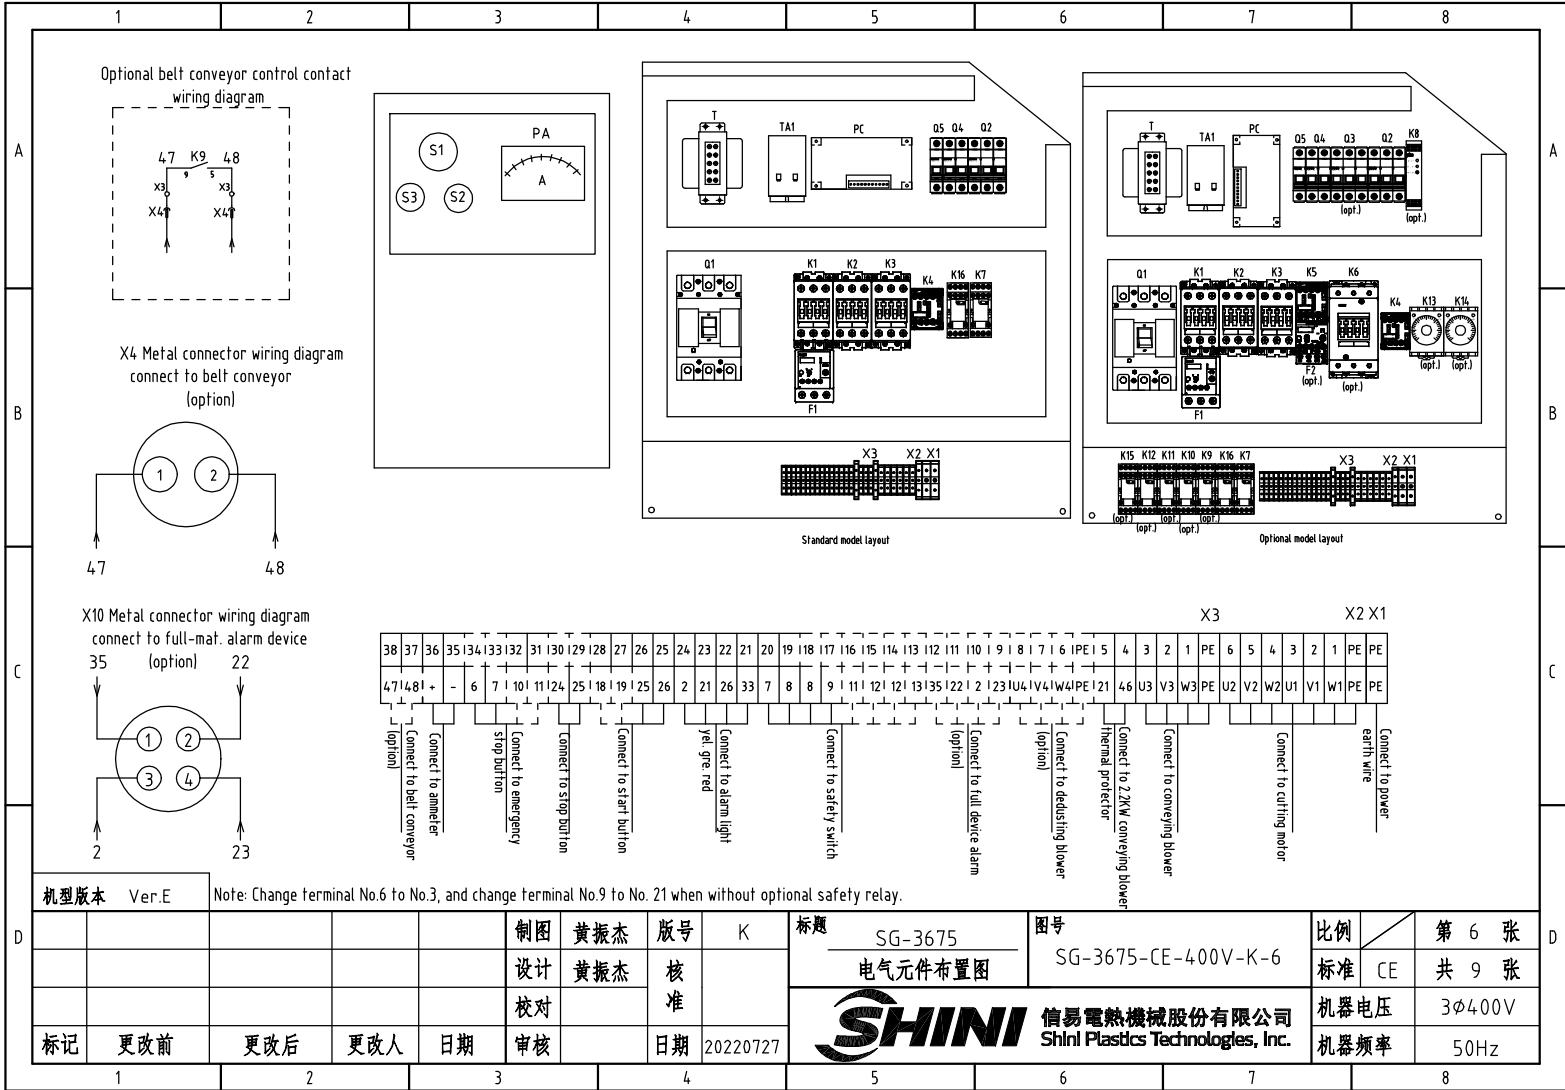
1 2 3 4 5 6 7 8

A B C D

Optional belt conveyor control contact wiring diagram

47 K9 48
9 5
X3 X3
X4 X4

S1 S3 S2
PA
A

T TA1 PC Q5 Q4 Q2
Q1 K1 K2 K3 K4 K16 K7
F1
X3 X2 X1
Standard model layout

T TA1 PC Q5 Q4 Q3 Q2 K8
(opt.) (opt.)
Q1 K1 K2 K3 K5 K6 K4 K13 K14
F2 (opt.) (opt.) (opt.) (opt.)
F1
K15 K12 K11 K10 K9 K16 K7 X3 X2 X1
(opt.) (opt.) (opt.) (opt.) (opt.) (opt.)
Optional model layout

X4 Metal connector wiring diagram connect to belt conveyor (option)

1 2
47 48

X10 Metal connector wiring diagram connect to full-mat. alarm device (option)
35 22
1 2
3 4
2 23

X3 X2 X1

| 38 | 37 | 36 | 35 | 34 | 33 | 32 | 31 | 30 | 29 | 28 | 27 | 26 | 25 | 24 | 23 | 22 | 21 | 20 | 19 | 18 | 17 | 16 | 15 | 14 | 13 | 12 | 11 | 10 | 9 | 8 | 7 | 6 | PE | 5 | 4 | 3 | 2 | 1 | PE | 6 | 5 | 4 | 3 | 2 | 1 | PE | PE |
|---|---|---|---|---|---|---|---|---|---|---|---|---|---|---|---|---|---|---|---|---|---|---|---|---|---|---|---|---|---|---|---|---|---|---|---|---|---|---|---|---|---|---|---|---|---|---|---|
| 47 | 48 | + | - | 6 | 7 | 10 | 11 | 24 | 25 | 18 | 19 | 25 | 26 | 2 | 21 | 26 | 33 | 7 | 8 | 8 | 9 | 11 | 12 | 12 | 13 | 35 | 22 | 2 | 23 | U4 | V4 | W4 | PE | 21 | 46 | U3 | V3 | W3 | PE | U2 | V2 | W2 | U1 | V1 | W1 | PE | PE |

(option) Connect to belt conveyor
Connect to ammeter
stop button Connect to emergency
Connect to stop button
Connect to start button
yel. gre red Connect to alarm light
Connect to safety switch
(option) Connect to full device alarm
(option) Connect to dedusting blower
thermal protector Connect to 2.2KW conveying blower
Connect to conveying blower
Connect to cutting motor
earth wire Connect to power

机型版本 Ver.E Note: Change terminal No.6 to No.3, and change terminal No.9 to No. 21 when without optional safety relay.

| | | | | | 制图 | 黄振杰 | 版号 | K | 标题 SG-3675 电气元件布置图 | 图号 SG-3675-CE-400V-K-6 | 比例 | | 第 6 张 |
|---|---|---|---|---|---|---|---|---|---|---|---|---|---|
| | | | | | 设计 | 黄振杰 | 核准 | | | | 标准 | CE | 共 9 张 |
| | | | | | 校对 | | | | SHINI 信易電熱機械股份有限公司 Shini Plastics Technologies, Inc. | | 机器电压 | | 3Φ400V |
| 标记 | 更改前 | 更改后 | 更改人 | 日期 | 审核 | | 日期 | 20220727 | | | 机器频率 | | 50Hz |